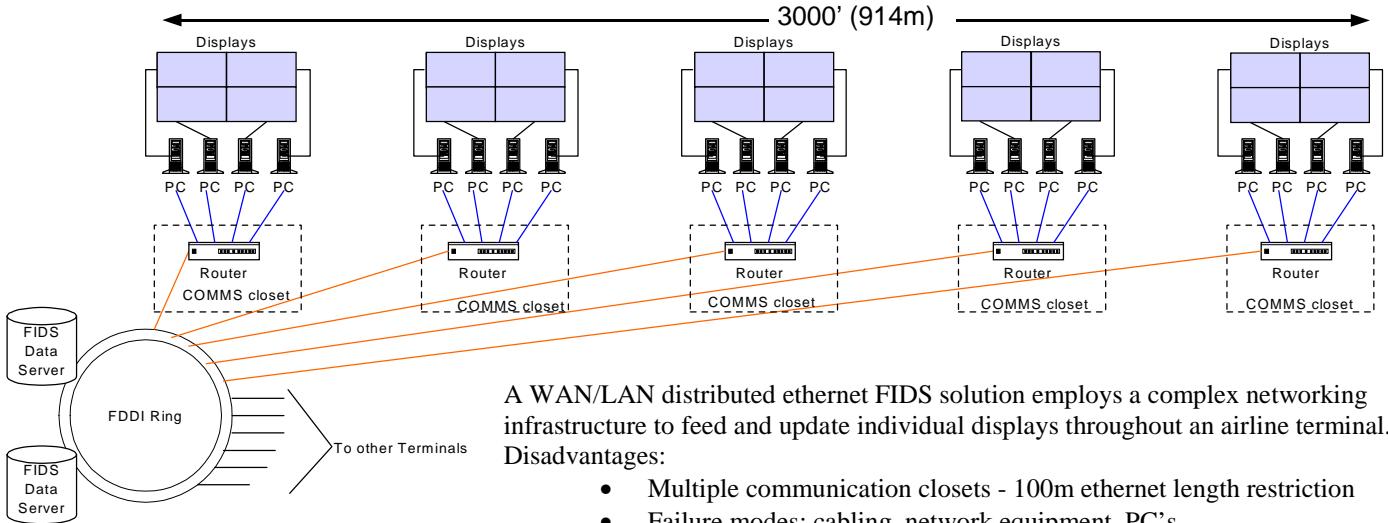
3000' (914m)

Displays

PC PC PC PC

Router

COMMS closet

Displays

PC PC PC PC

Router

COMMS closet

Displays

PC PC PC PC

Router

COMMS closet

Displays

PC PC PC PC

Router

COMMS closet

Displays

PC PC PC PC

Router

COMMS closet

FIDS Data Server

FDDI Ring

FIDS Data Server

To other Terminals

A WAN/LAN distributed ethernet FIDS solution employs a complex networking infrastructure to feed and update individual displays throughout an airline terminal.
Disadvantages:

• Multiple communication closets - 100m ethernet length restriction
• Failure modes: cabling, network equipment, PC's